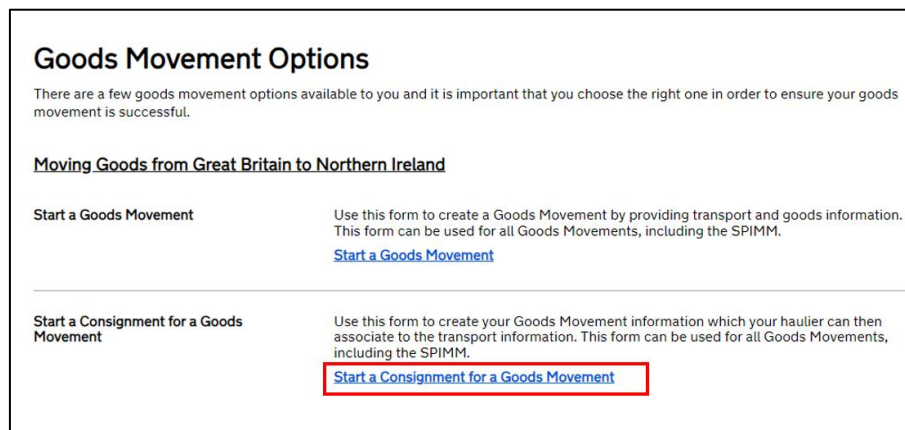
# Goods Movement Options

There are a few goods movement options available to you and it is important that you choose the right one in order to ensure your goods movement is successful.

Moving Goods from Great Britain to Northern Ireland

Start a Goods Movement

Use this form to create a Goods Movement by providing transport and goods information. This form can be used for all Goods Movements, including the SPIMM.

Start a Goods Movement

Start a Consignment for a Goods Movement

Use this form to create your Goods Movement information which your haulier can then associate to the transport information. This form can be used for all Goods Movements, including the SPIMM.

Start a Consignment for a Goods Movement